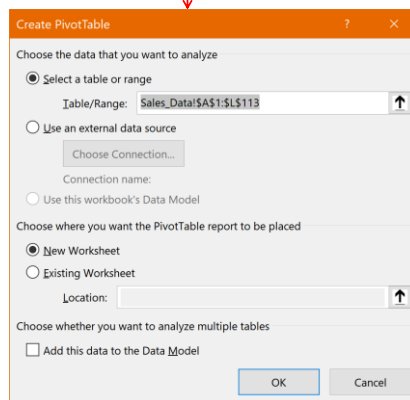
Create PivotTable

?

×

Choose the data that you want to analyze

Select a table or range

Table/Range: Sales_Data!$A$1:$L$113

Use an external data source

Choose Connection...

Connection name:

Use this workbook's Data Model

Choose where you want the PivotTable report to be placed

New Worksheet

Existing Worksheet

Location:

Choose whether you want to analyze multiple tables

Add this data to the Data Model

OK

Cancel